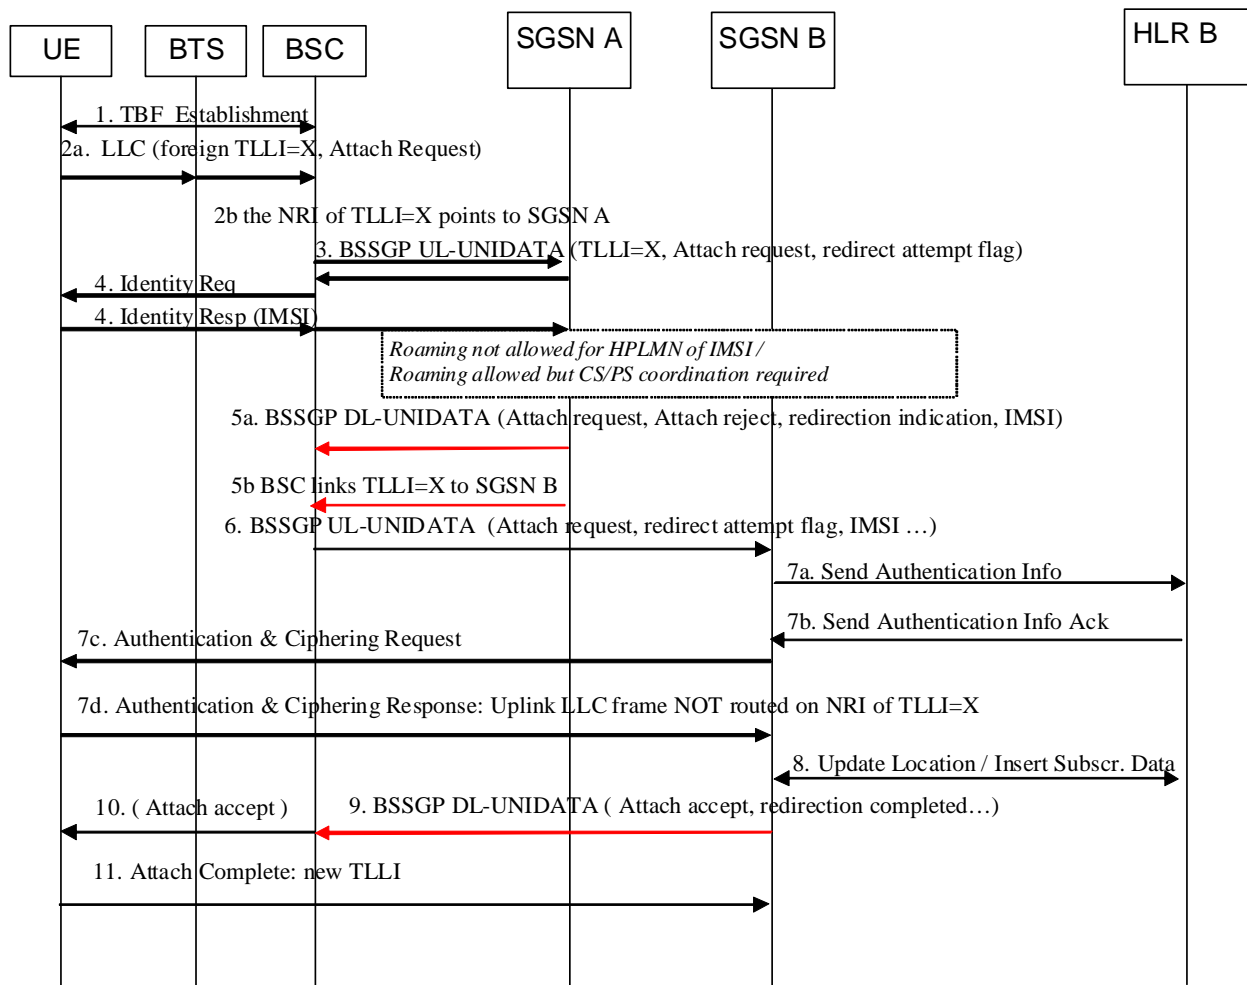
UE
BTS
BSC
SGSN A
SGSN B
HLR B

1. TBF Establishment
2a. LLC (foreign TLLI=X, Attach Request)
2b the NRI of TLLI=X points to SGSN A
3. BSSGP UL-UNIDATA (TLLI=X, Attach request, redirect attempt flag)
4. Identity Req
4. Identity Resp (IMSI)
Roaming not allowed for HPLMN of IMSI / Roaming allowed but CS/PS coordination required
5a. BSSGP DL-UNIDATA (Attach request, Attach reject, redirection indication, IMSI)
5b BSC links TLLI=X to SGSN B
6. BSSGP UL-UNIDATA (Attach request, redirect attempt flag, IMSI …)
7a. Send Authentication Info
7b. Send Authentication Info Ack
7c. Authentication & Ciphering Request
7d. Authentication & Ciphering Response: Uplink LLC frame NOT routed on NRI of TLLI=X
8. Update Location / Insert Subscr. Data
10. ( Attach accept )
9. BSSGP DL-UNIDATA ( Attach accept, redirection completed…)
11. Attach Complete: new TLLI